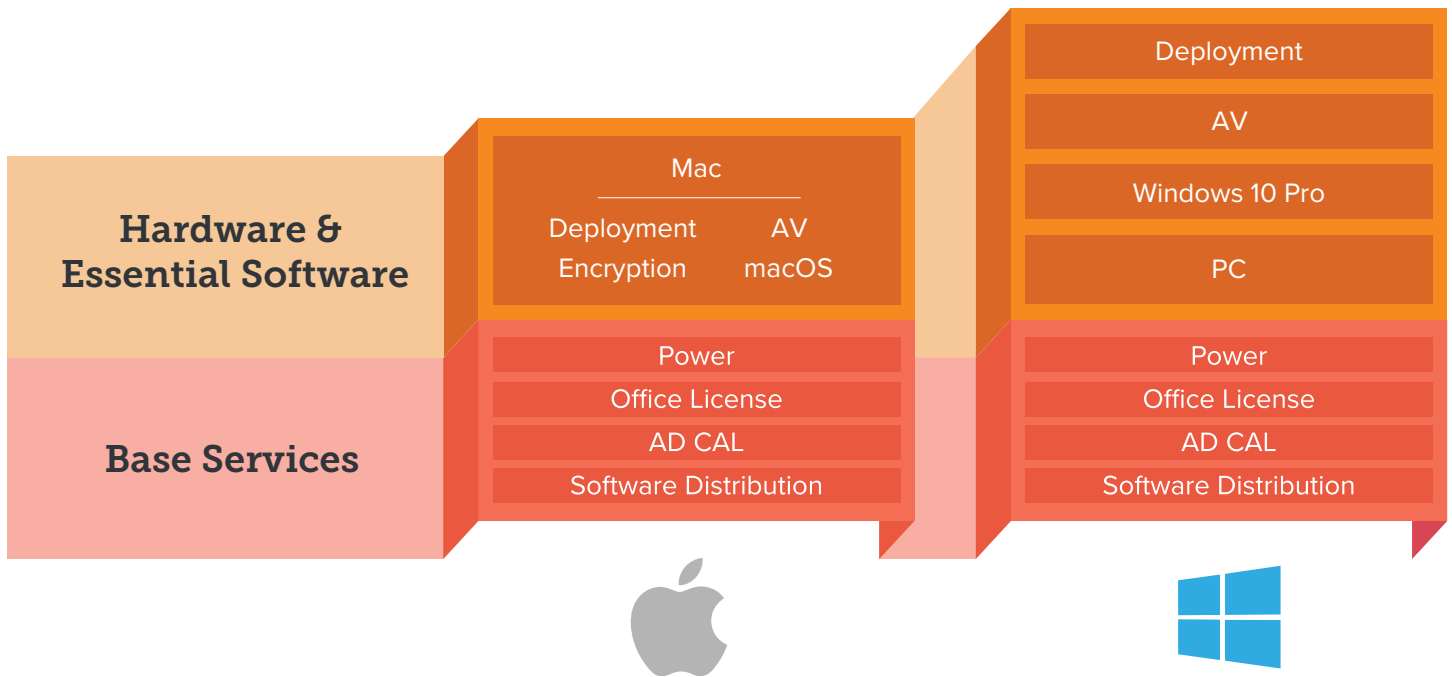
Hardware & Essential Software

Base Services

Mac

Deployment AV
Encryption macOS

Power
Office License
AD CAL
Software Distribution

Deployment
AV
Windows 10 Pro
PC

Power
Office License
AD CAL
Software Distribution